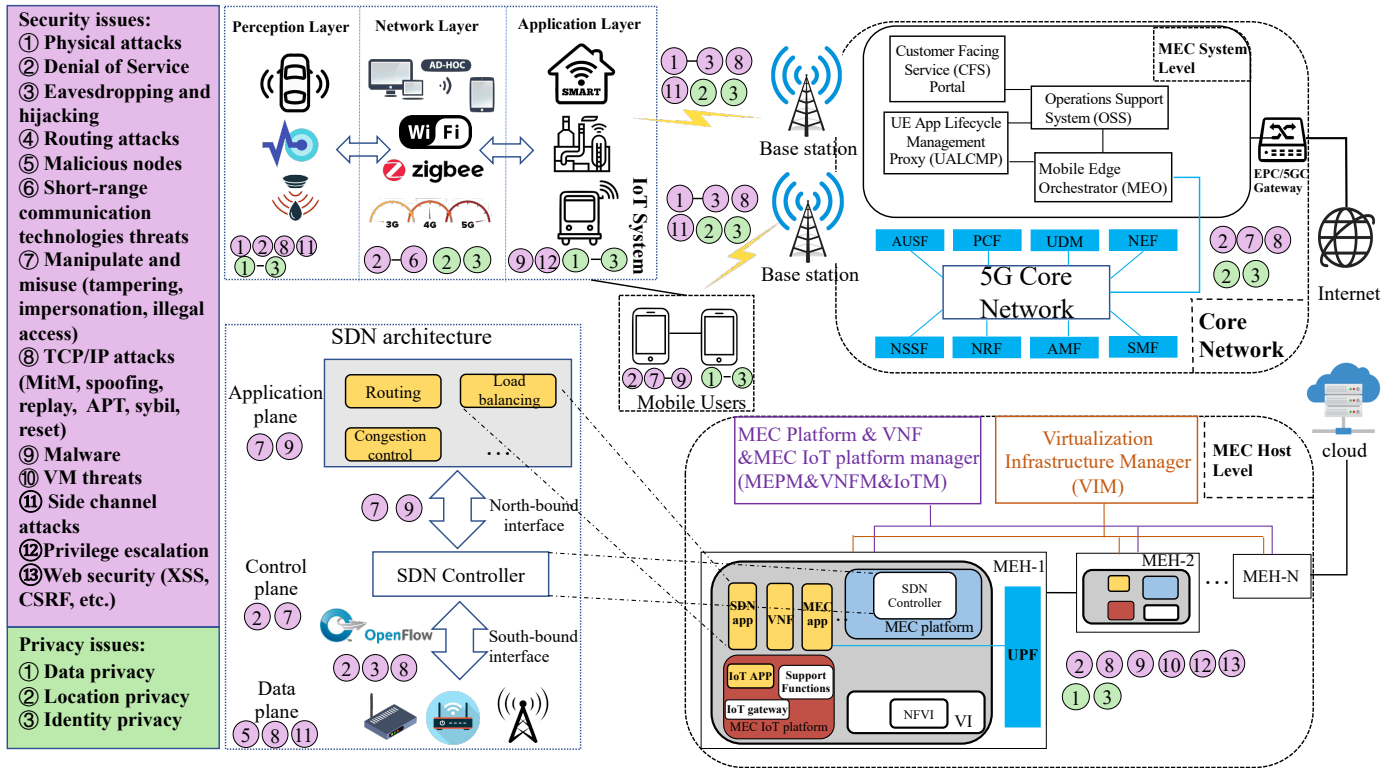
Security issues:
① Physical attacks
② Denial of Service
③ Eavesdropping and hijacking
④ Routing attacks
⑤ Malicious nodes
⑥ Short-range communication technologies threats
⑦ Manipulate and misuse (tampering, impersonation, illegal access)
⑧ TCP/IP attacks (MitM, spoofing, replay, APT, sybil, reset)
⑨ Malware
⑩ VM threats
⑪ Side channel attacks
⑫ Privilege escalation
⑬ Web security (XSS, CSRF, etc.)

Privacy issues:
① Data privacy
② Location privacy
③ Identity privacy

Perception Layer
①②⑧⑪
①-③

Network Layer
AD-HOC
Wi Fi
zigbee
3G 4G 5G
②-⑥ ②③

Application Layer
SMART
⑨⑫①-③
IoT System

①-③⑧
⑪②③
Base station
①-③⑧
⑪②③
Base station

Mobile Users
②⑦-⑨ ①-③

Customer Facing Service (CFS) Portal
MEC System Level
Operations Support System (OSS)
UE App Lifecycle Management Proxy (UALCMP)
Mobile Edge Orchestrator (MEO)
EPC/5GC Gateway
AUSF PCF UDM NEF
5G Core Network
NSSF NRF AMF SMF
②⑦⑧
②③
Core Network
Internet
cloud

SDN architecture
Application plane
⑦⑨
Routing
Load balancing
Congestion control
...
⑦⑨
North-bound interface
Control plane
②⑦
SDN Controller
OpenFlow
②③⑧
South-bound interface
Data plane
⑤⑧⑪

MEC Platform & VNF &MEC IoT platform manager (MEPM&VNFM&IoTM)
Virtualization Infrastructure Manager (VIM)
MEC Host Level
MEH-1
MEH-2
...
MEH-N
SDN app
VNF
MEC app
SDN Controller
MEC platform
UPF
IoT APP
Support Functions
IoT gateway
MEC IoT platform
NFVI
VI
②⑧⑨⑩⑫⑬
①③